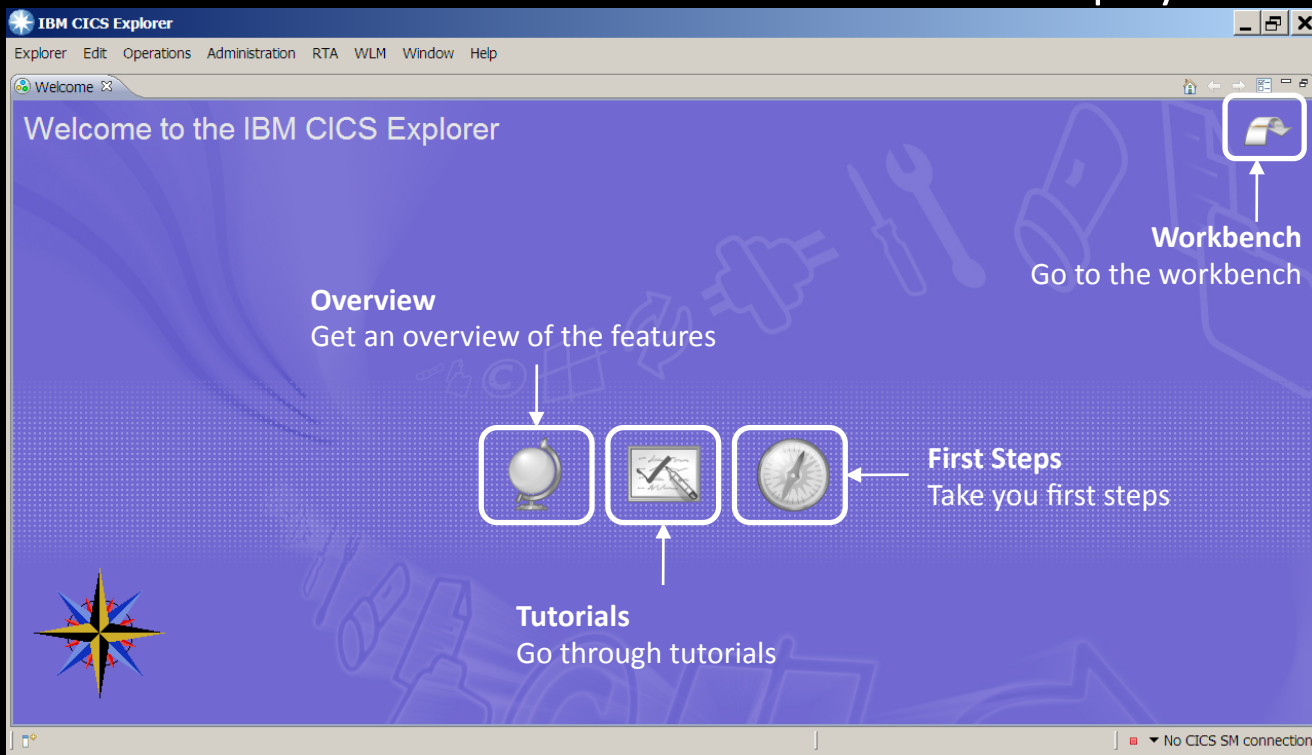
IBM CICS Explorer

Explorer Edit Operations Administration RTA WLM Window Help

Welcome

Welcome to the IBM CICS Explorer

Workbench
Go to the workbench

Overview
Get an overview of the features

First Steps
Take you first steps

Tutorials
Go through tutorials

No CICS SM connection